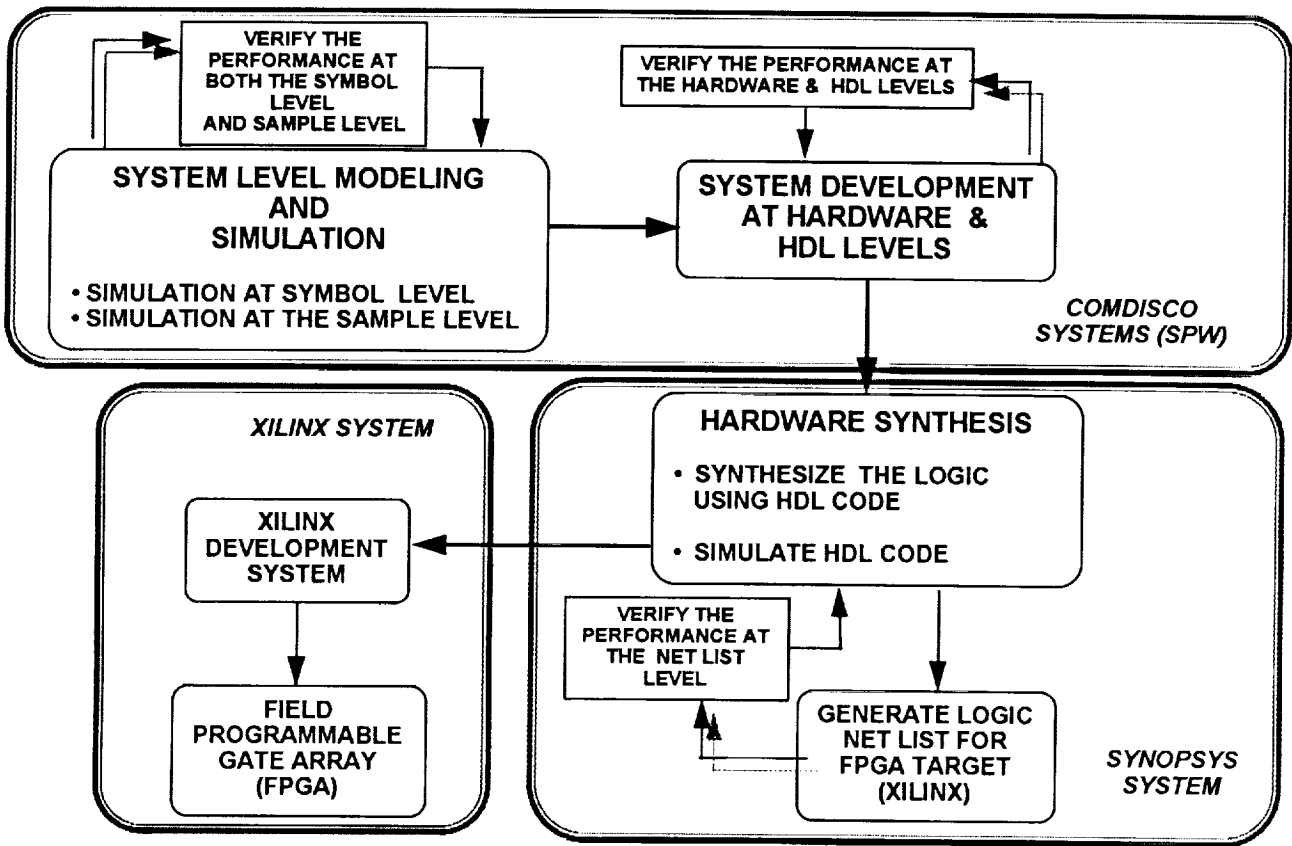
VERIFY THE PERFORMANCE AT BOTH THE SYMBOL LEVEL AND SAMPLE LEVEL

SYSTEM LEVEL MODELING AND SIMULATION

• SIMULATION AT SYMBOL LEVEL
• SIMULATION AT THE SAMPLE LEVEL

VERIFY THE PERFORMANCE AT THE HARDWARE & HDL LEVELS

SYSTEM DEVELOPMENT AT HARDWARE & HDL LEVELS

COMDISCO SYSTEMS (SPW)

XILINX SYSTEM

XILINX DEVELOPMENT SYSTEM

FIELD PROGRAMMABLE GATE ARRAY (FPGA)

HARDWARE SYNTHESIS

• SYNTHESIZE THE LOGIC USING HDL CODE

• SIMULATE HDL CODE

VERIFY THE PERFORMANCE AT THE NET LIST LEVEL

GENERATE LOGIC NET LIST FOR FPGA TARGET (XILINX)

SYNOPSYS SYSTEM